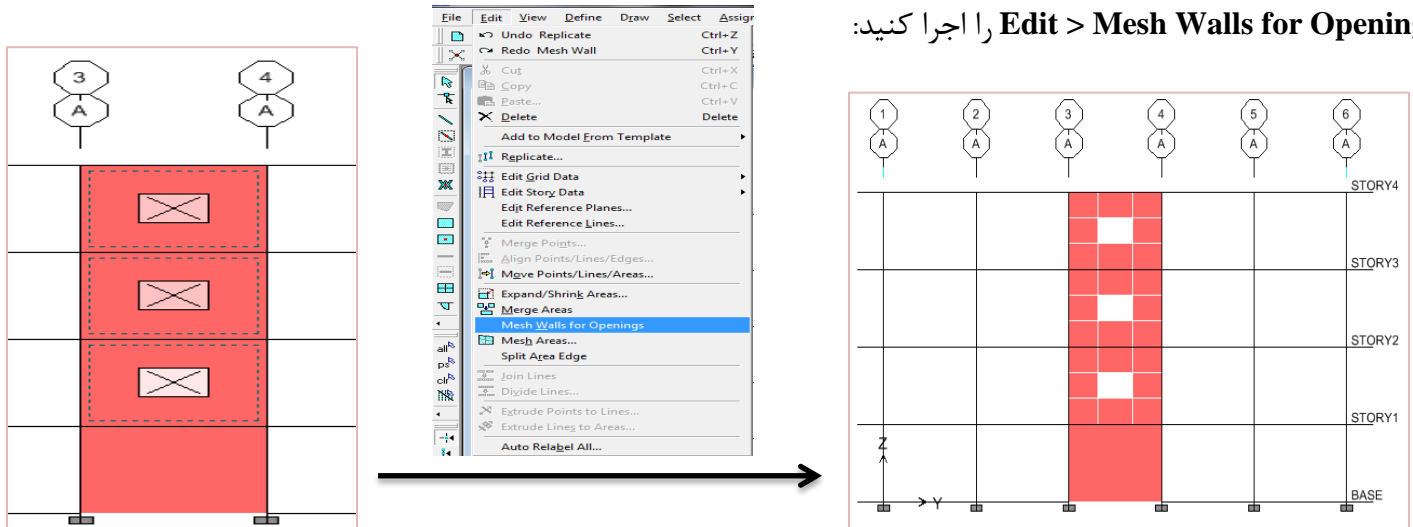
Edit > Mesh Walls for Openin را اجرا کنید:

3
A
4
A

File Edit View Define Draw Select Assig
Undo Replicate Ctrl+Z
Redo Mesh Wall Ctrl+Y
Cut Ctrl+X
Copy Ctrl+C
Paste... Ctrl+V
Delete Delete
Add to Model From Template
Replicate...
Edit Grid Data
Edit Story Data
Edit Reference Planes...
Edit Reference Lines...
Merge Points...
Align Points/Lines/Edges...
Move Points/Lines/Areas...
Expand/Shrink Areas...
Merge Areas
Mesh Walls for Openings
Mesh Areas...
Split Area Edge
Join Lines
Divide Lines...
Extrude Points to Lines...
Extrude Lines to Areas...
Auto Relabel All...

all
ps
clr

1
A
2
A
3
A
4
A
5
A
6
A
STORY4
STORY3
STORY2
STORY1
BASE
Z
Y